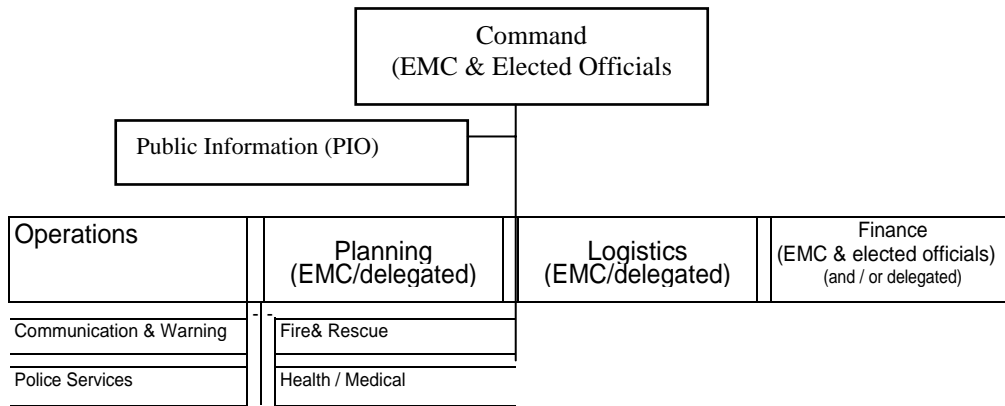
Command
(EMC & Elected Officials

Public Information (PIO)

Operations

Planning
(EMC/delegated)

Logistics
(EMC/delegated)

Finance
(EMC & elected officials)
(and / or delegated)

Communication & Warning

Fire& Rescue

Police Services

Health / Medical